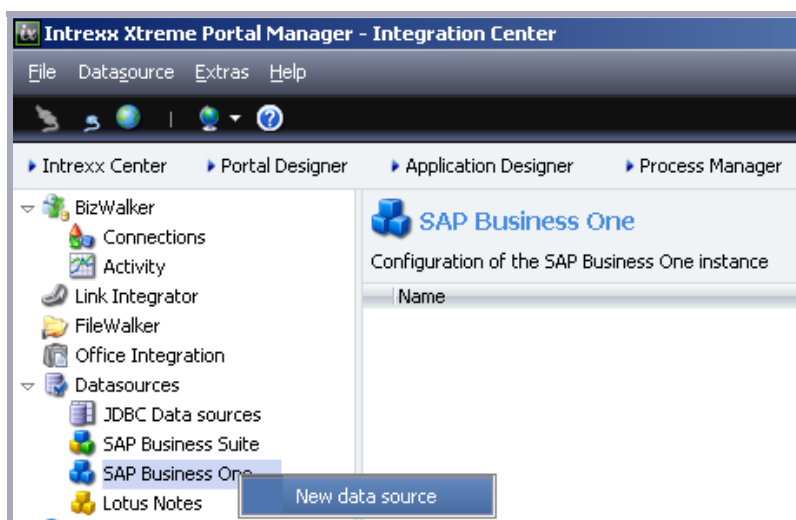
Intrexx Xtreme Portal Manager - Integration Center

File Datasource Extras Help

Intrexx Center Portal Designer Application Designer Process Manager

BizWalker
Connections
Activity
Link Integrator
FileWalker
Office Integration
Datasources
JDBC Data sources
SAP Business Suite
SAP Business One
Lotus Notes

New data source

SAP Business One
Configuration of the SAP Business One instance

Name